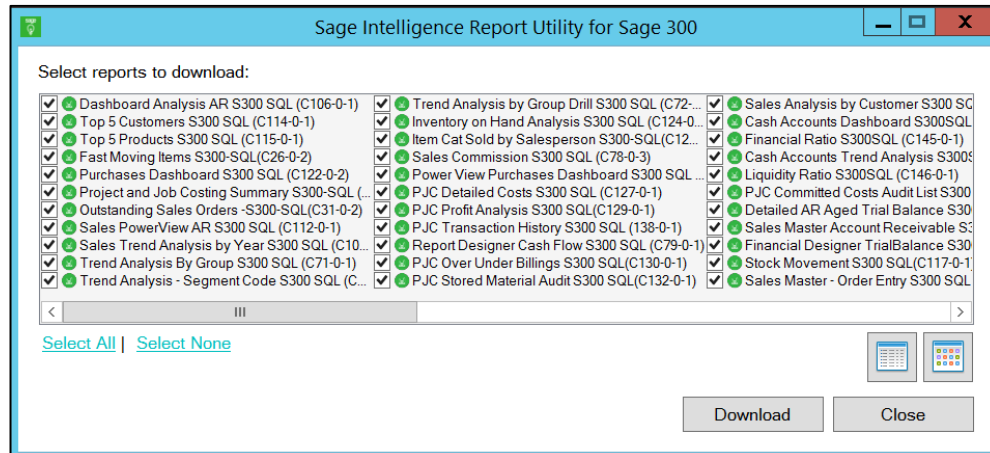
Sage Intelligence Report Utility for Sage 300

Select reports to download:

Dashboard Analysis AR S300 SQL (C106-0-1)
Top 5 Customers S300 SQL (C114-0-1)
Top 5 Products S300 SQL (C115-0-1)
Fast Moving Items S300-SQL(C26-0-2)
Purchases Dashboard S300 SQL (C122-0-2)
Project and Job Costing Summary S300-SQL (...
Outstanding Sales Orders -S300-SQL(C31-0-2)
Sales PowerView AR S300 SQL (C112-0-1)
Sales Trend Analysis by Year S300 SQL (C10...
Trend Analysis By Group S300 SQL (C71-0-1)
Trend Analysis - Segment Code S300 SQL (C...

Trend Analysis by Group Drill S300 SQL (C72-...
Inventory on Hand Analysis S300 SQL (C124-0...
Item Cat Sold by Salesperson S300-SQL(C12...
Sales Commission S300 SQL (C78-0-3)
Power View Purchases Dashboard S300 SQL ...
PJC Detailed Costs S300 SQL (C127-0-1)
PJC Profit Analysis S300 SQL(C129-0-1)
PJC Transaction History S300 SQL (138-0-1)
Report Designer Cash Flow S300 SQL (C79-0-1)
PJC Over Under Billings S300 SQL(C130-0-1)
PJC Stored Material Audit S300 SQL(C132-0-1)

Sales Analysis by Customer S300 SQ
Cash Accounts Dashboard S300SQL
Financial Ratio S300SQL (C145-0-1)
Cash Accounts Trend Analysis S300S
Liquidity Ratio S300SQL (C146-0-1)
PJC Committed Costs Audit List S300
Detailed AR Aged Trial Balance S30
Sales Master Account Receivable S3
Financial Designer TrialBalance S30
Stock Movement S300 SQL(C117-0-1
Sales Master - Order Entry S300 SQL

Select All | Select None

Download
Close